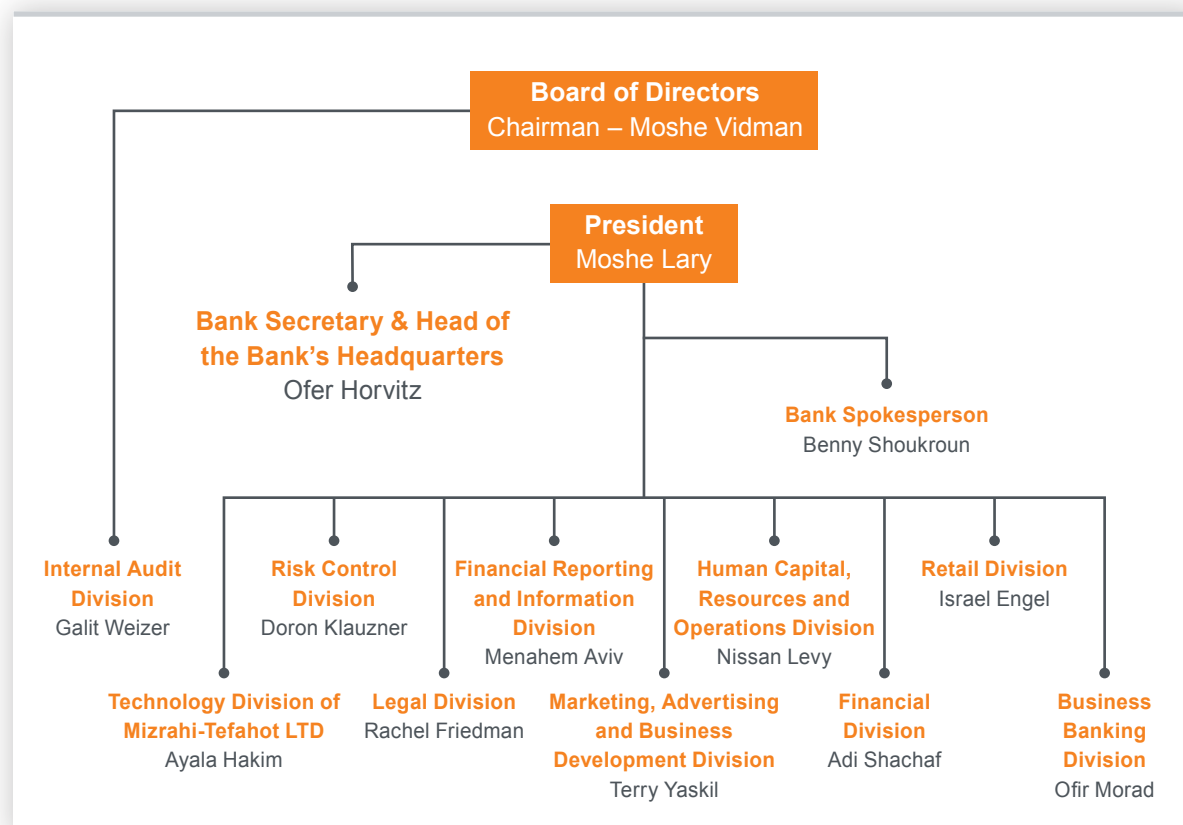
Board of Directors
Chairman – Moshe Vidman

President
Moshe Lary

Bank Secretary & Head of the Bank's Headquarters
Ofer Horvitz

Bank Spokesperson
Benny Shoukroun

Internal Audit Division
Galit Weizer

Risk Control Division
Doron Klauzner

Financial Reporting and Information Division
Menahem Aviv

Human Capital, Resources and Operations Division
Nissan Levy

Retail Division
Israel Engel

Technology Division of Mizrahi-Tefahot LTD
Ayala Hakim

Legal Division
Rachel Friedman

Marketing, Advertising and Business Development Division
Terry Yaskil

Financial Division
Adi Shachaf

Business Banking Division
Ofir Morad